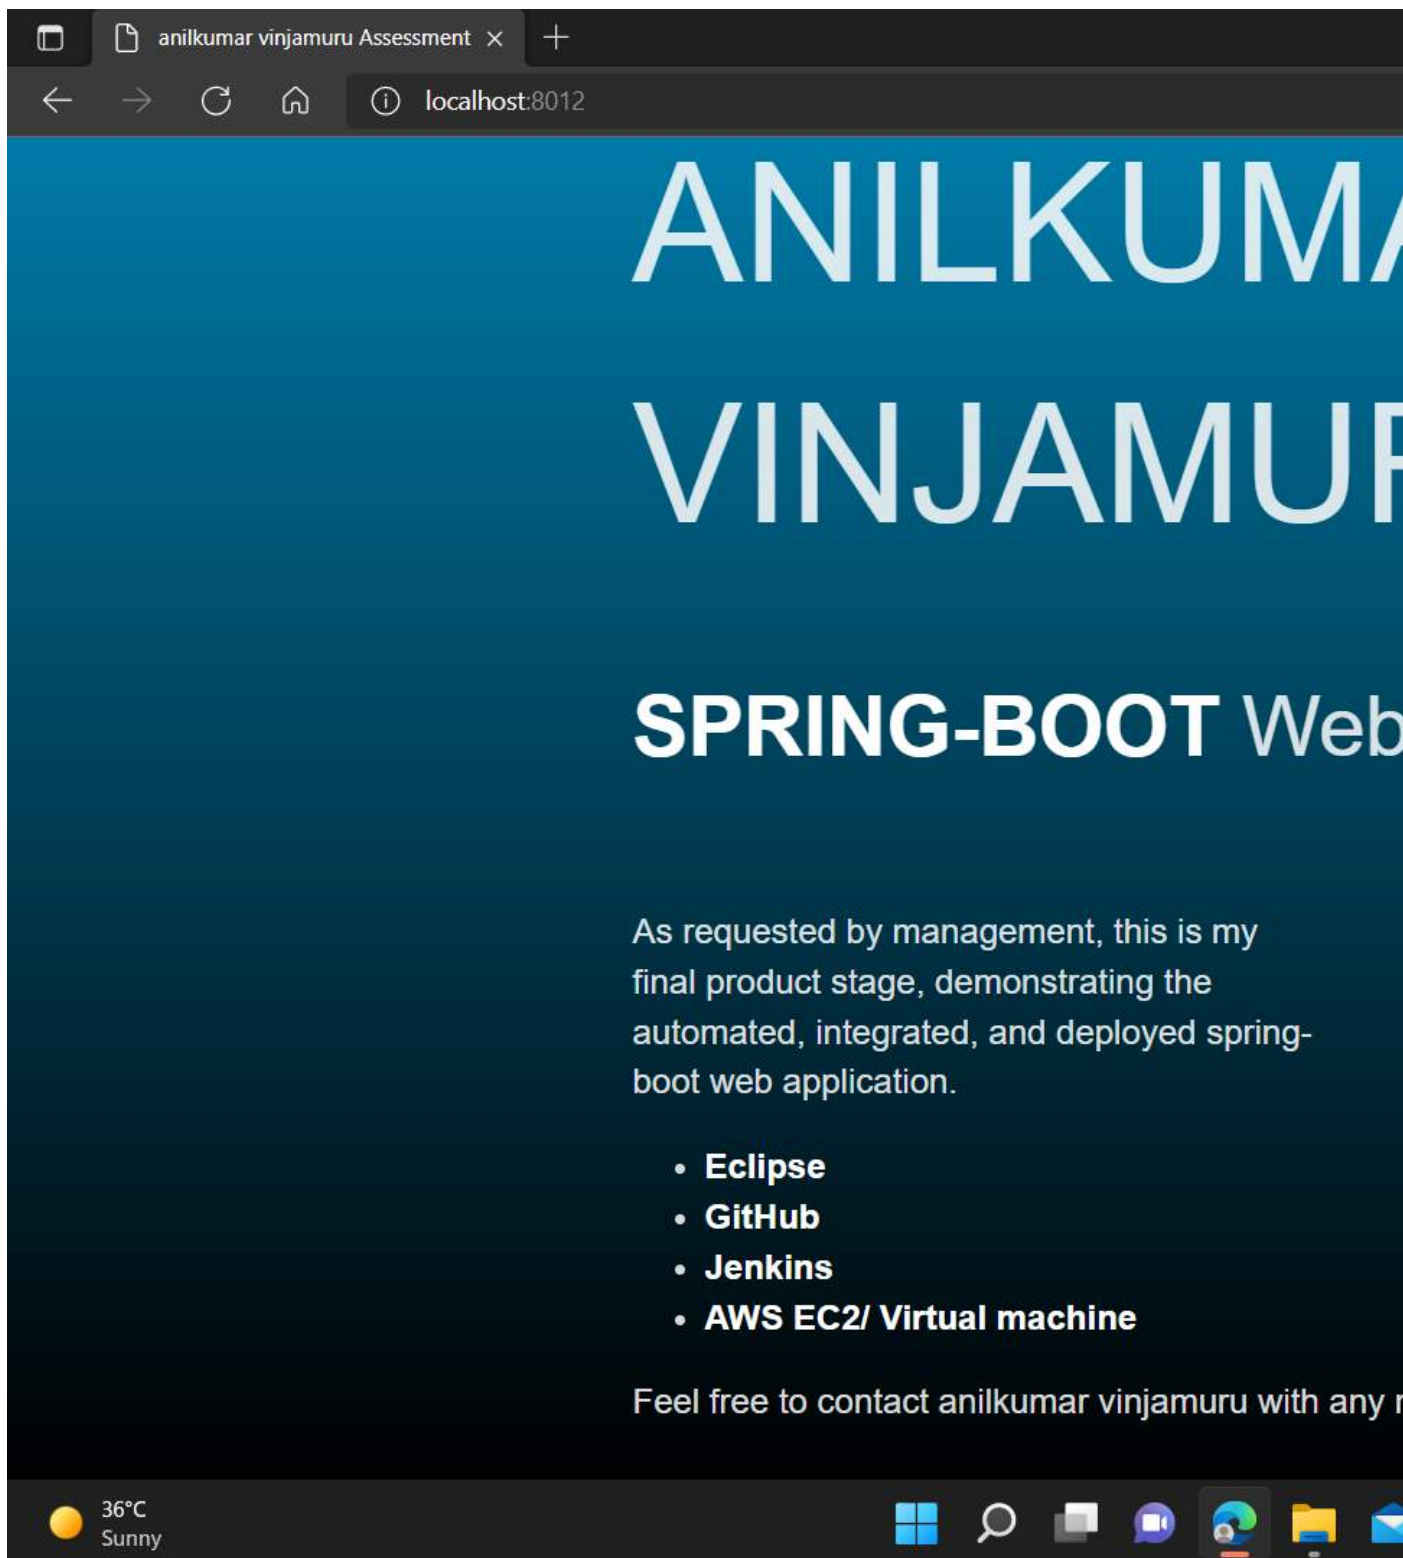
anilkumar vinjamuru Assessment ×

localhost:8012

ANILKUM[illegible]

VINJAMU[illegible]

SPRING-BOOT Web

As requested by management, this is my final product stage, demonstrating the automated, integrated, and deployed spring-boot web application.

- Eclipse
- GitHub
- Jenkins
- AWS EC2/ Virtual machine

Feel free to contact anilkumar vinjamuru with any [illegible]

36°C
Sunny